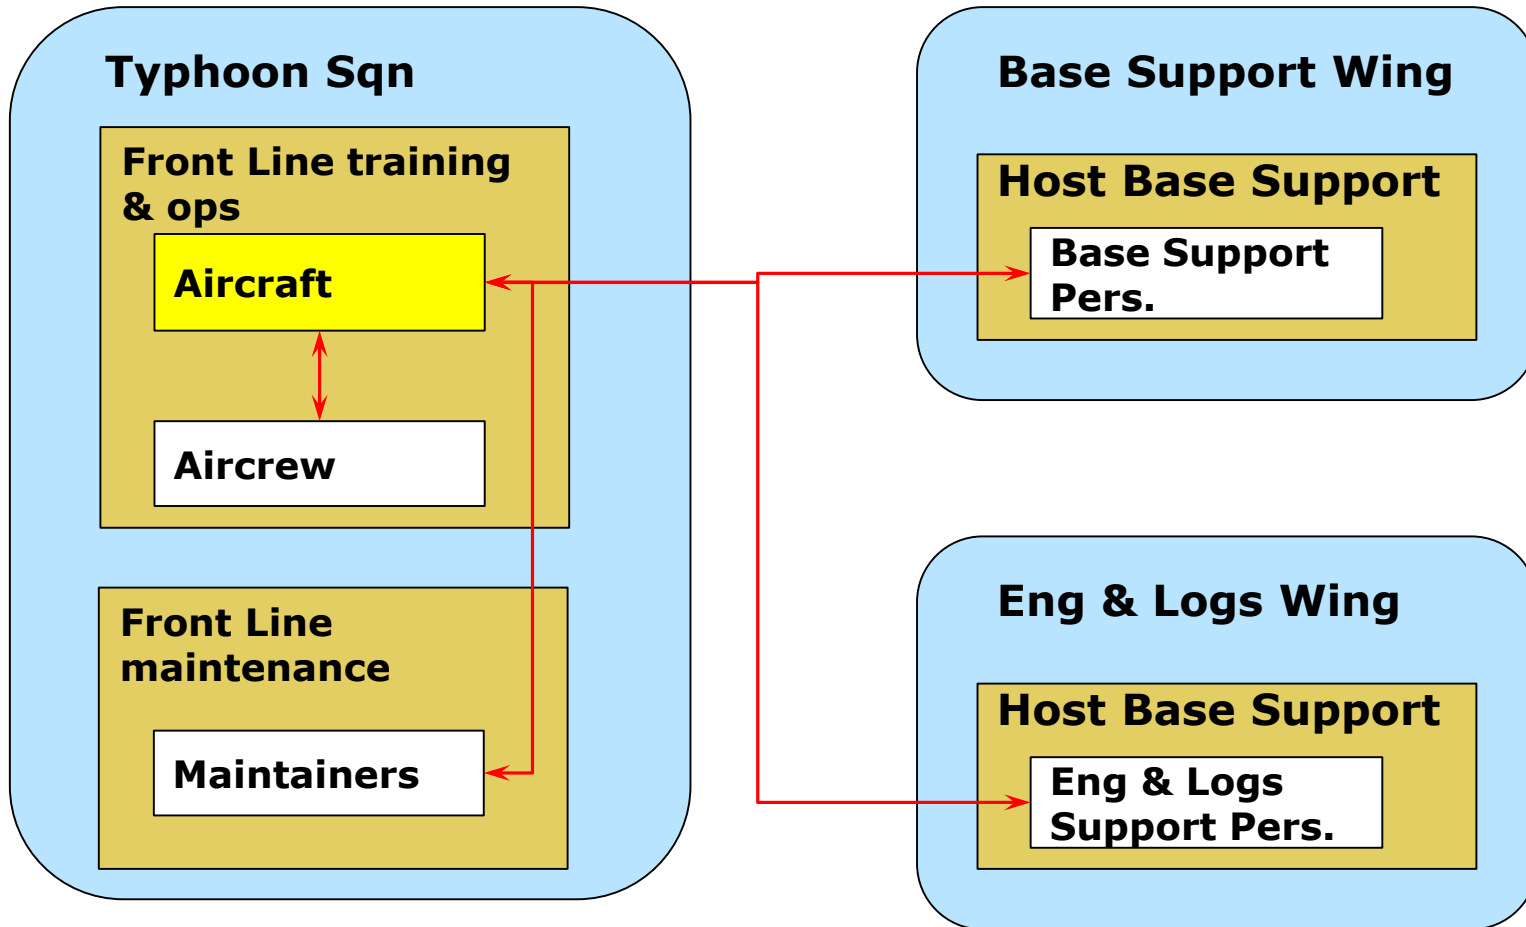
Typhoon Sqn

Front Line training & ops

Aircraft

Aircrew

Front Line maintenance

Maintainers

Base Support Wing

Host Base Support

Base Support Pers.

Eng & Logs Wing

Host Base Support

Eng & Logs Support Pers.